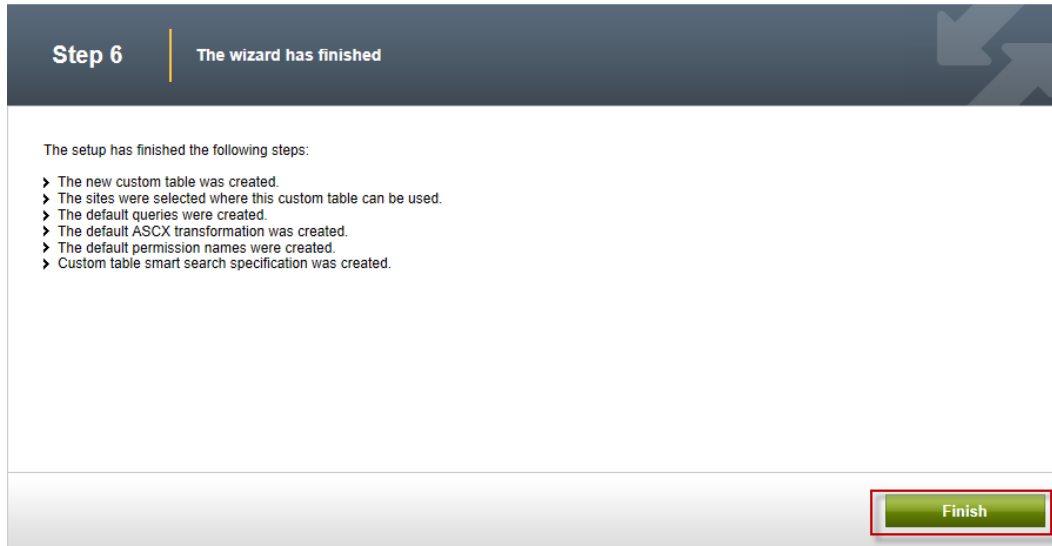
Step 6

The wizard has finished

The setup has finished the following steps:

- The new custom table was created.
- The sites were selected where this custom table can be used.
- The default queries were created.
- The default ASCX transformation was created.
- The default permission names were created.
- Custom table smart search specification was created.

Finish